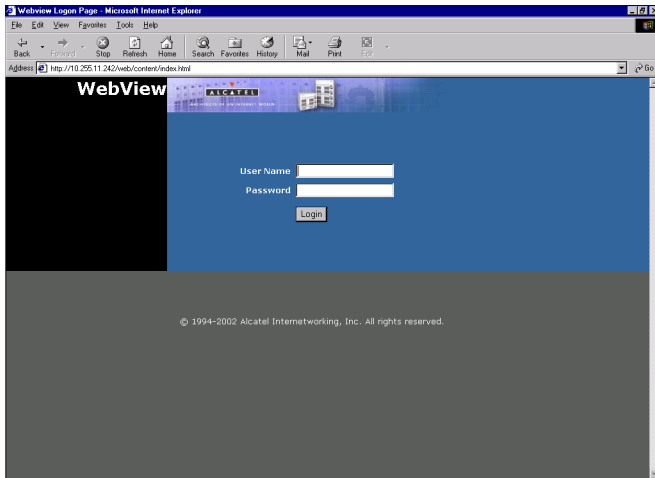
Webview Logon Page - Microsoft Internet Explorer

File Edit View Favorites Tools Help

Back Forward Stop Refresh Home Search Favorites History Mail Print Edit

Address http://10.255.11.242/web/content/index.html

Go

WebView

ALCATEL

ARCHITECTS OF AN INTERNET WORLD

User Name

Password

Login

© 1994-2002 Alcatel Internetworking, Inc. All rights reserved.